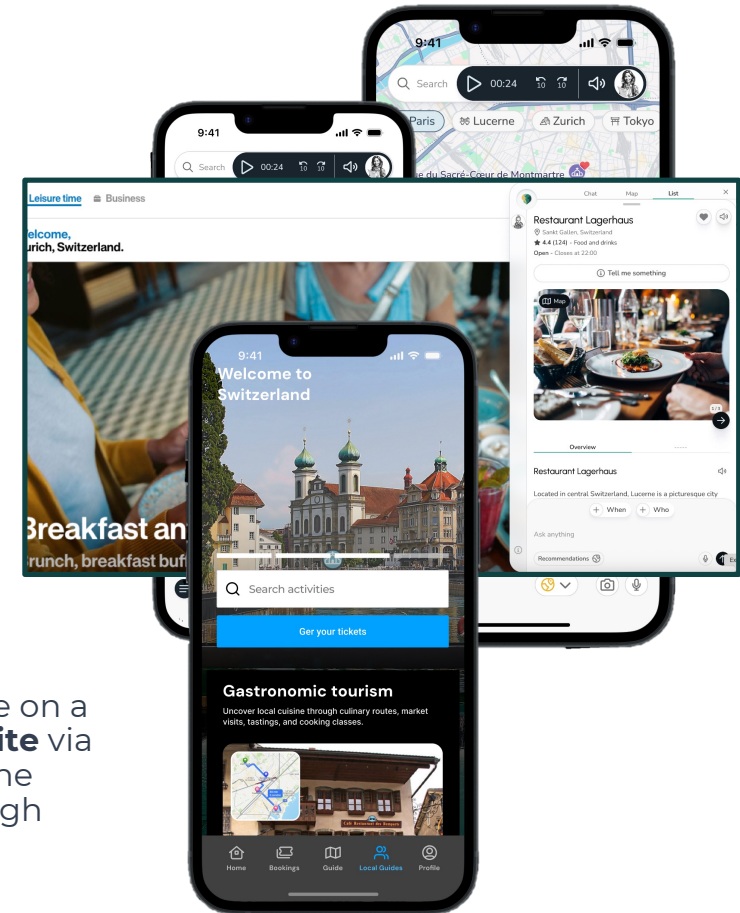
9:41

Search 00:24 10 10

Paris Lucerne Zurich Tokyo

du Sacré-Cœur de Montmartre

9:41

Search 00:24 10 10

Leisure time Business

elcome, urich, Switzerland.

Breakfast an

runch, breakfast buf

Chat Map List

Restaurant Lagerhaus

Sankt Gallen, Switzerland

★ 4.4 (124) · Food and drinks

Open · Closes at 22:00

Tell me something

Map

Overview

Restaurant Lagerhaus

Located in central Switzerland, Lucerne is a picturesque city

+ When + Who

Ask anything

Recommendations

9:41

Welcome to Switzerland

Search activities

Get your tickets

Gastronomic tourism

Uncover local cuisine through culinary routes, market visits, tastings, and cooking classes.

Home Bookings Guide Local Guides Profile

e on a ite via ne gh